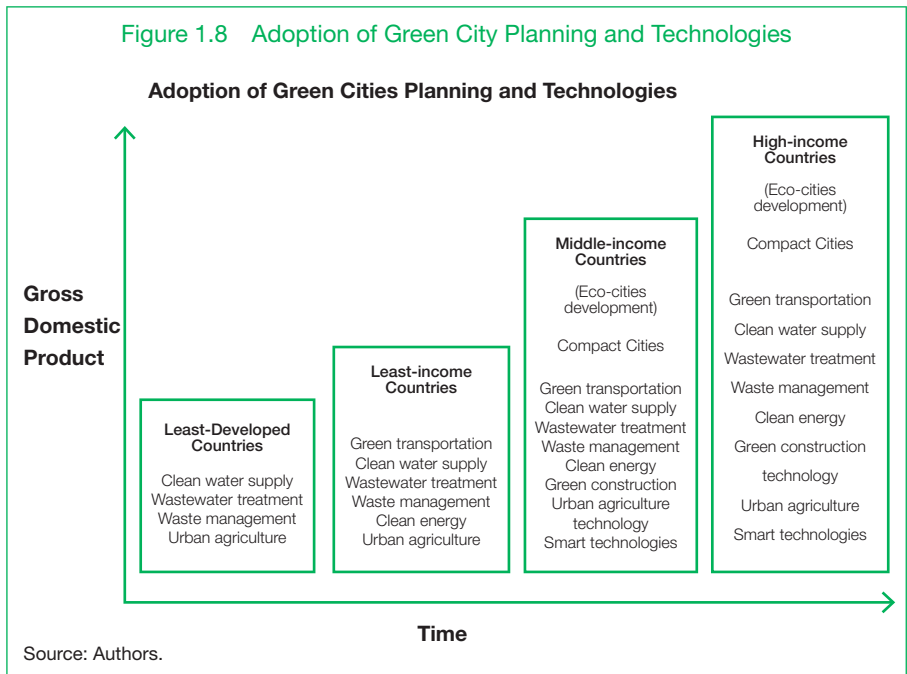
Figure 1.8 Adoption of Green City Planning and Technologies

Adoption of Green Cities Planning and Technologies

Gross Domestic Product

Least-Developed Countries

Clean water supply
Wastewater treatment
Waste management
Urban agriculture

Least-income Countries

Green transportation
Clean water supply
Wastewater treatment
Waste management
Clean energy
Urban agriculture

Middle-income Countries

(Eco-cities development)

Compact Cities

Green transportation
Clean water supply
Wastewater treatment
Waste management
Clean energy
Green construction
Urban agriculture
technology
Smart technologies

High-income Countries

(Eco-cities development)

Compact Cities

Green transportation
Clean water supply
Wastewater treatment
Waste management
Clean energy
Green construction
technology
Urban agriculture
Smart technologies

Time

Source: Authors.